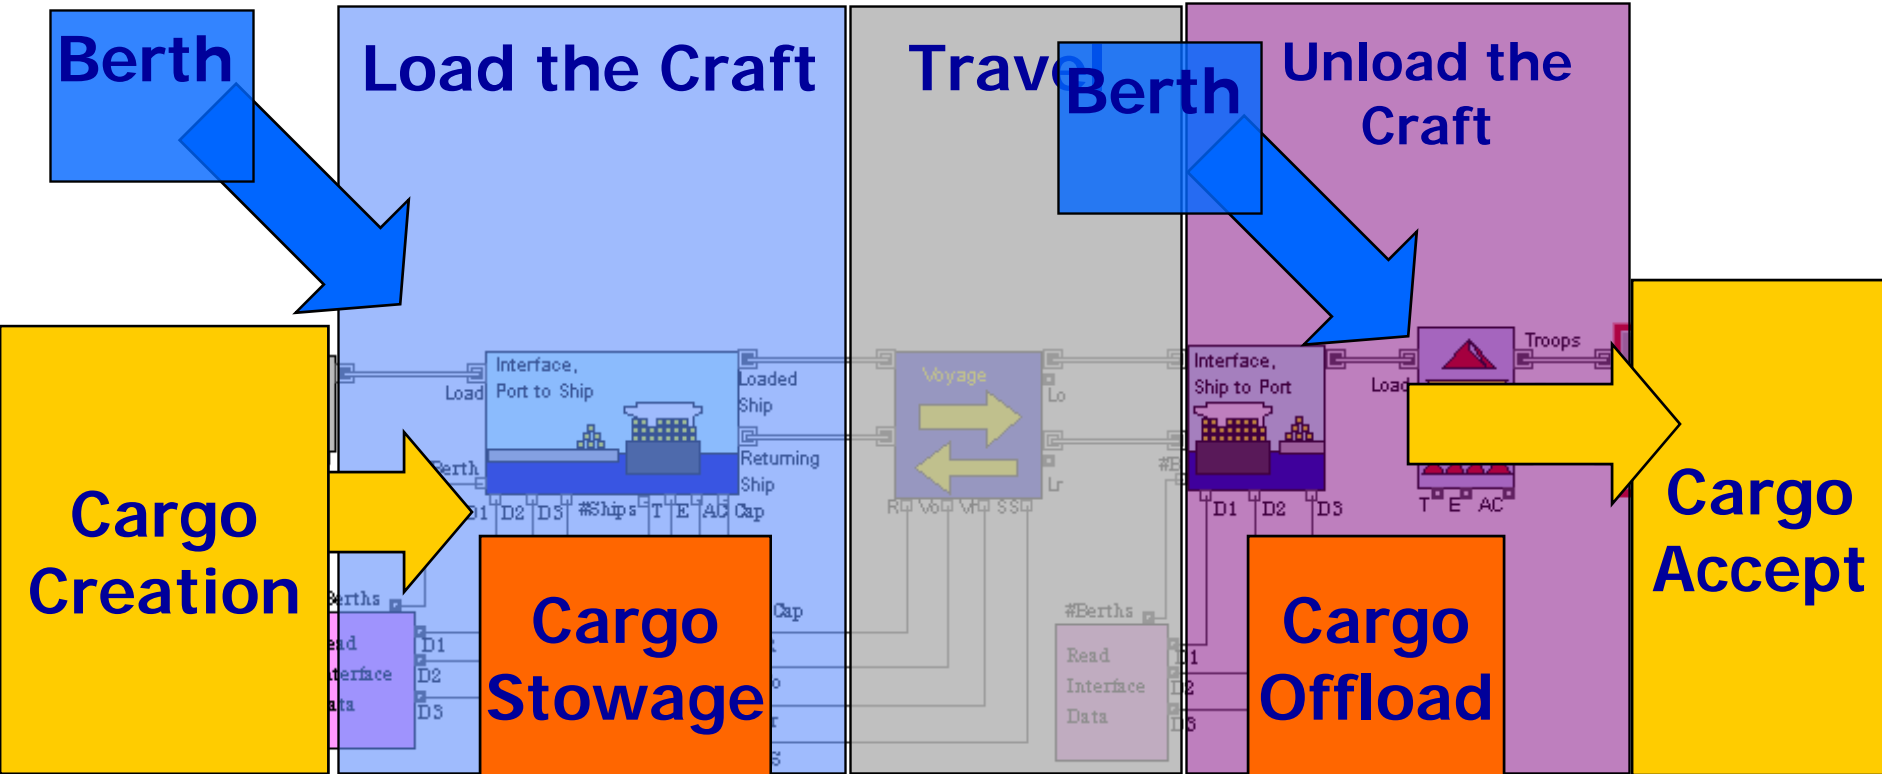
Berth

Load the Craft

Travel

Berth

Unload the Craft

Load

Interface, Port to Ship

Loaded Ship

Returning Ship

Berth

D1 D2 D3 #Ships T E AC Cap

Voyage

Lo

Lr

R Vo Vr SS

Interface, Ship to Port

Load

Troops

D1 D2 D3

T E AC

Cargo Creation

Cargo Stowage

Cargo Offload

Cargo Accept

Berths

ead

terface

ata

D1

D2

D3

Cap

#Berths

Read Interface Data

D1

D2

D3